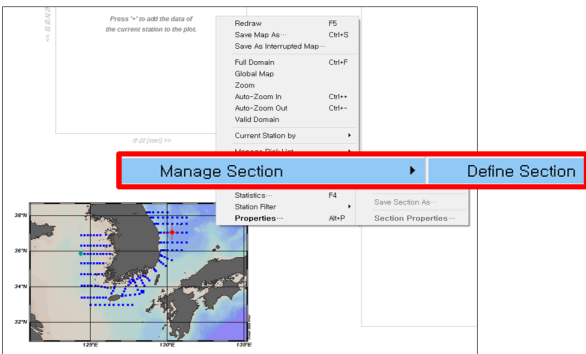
<< [] [] >>

Press '+' to add the data of the current station to the plot.

<< [] [] [km] >>

Redraw F5
Save Map As··· Ctrl+S
Save As Interrupted Map···
Full Domain Ctrl+F
Global Map
Zoom
Auto-Zoom In Ctrl++
Auto-Zoom Out Ctrl+-
Valid Domain
Current Station by
Manage Pick List
Manage Section
Define Section
Statistics··· F4
Station Filter
Properties··· Alt+P
Save Section As···
Section Properties···

38°N
36°N
34°N
32°N
125°E
130°E
135°E